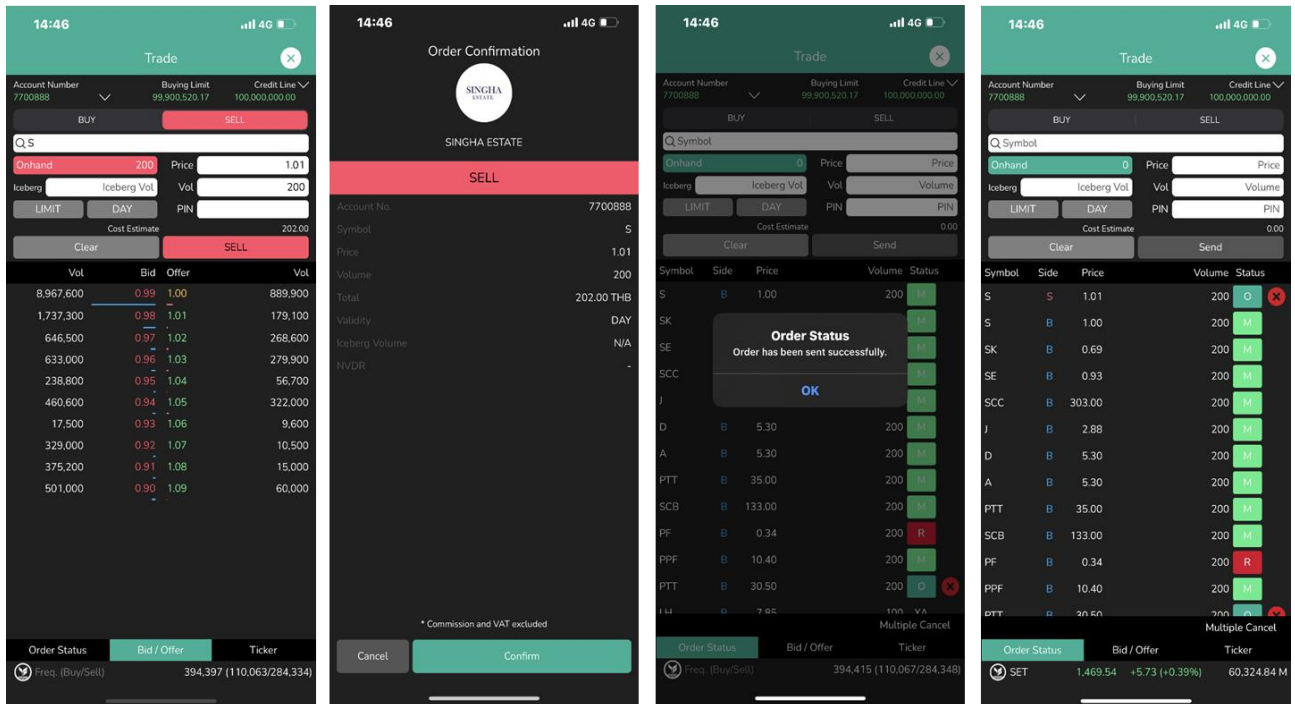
14:46 4G

Trade

Account Number 7700888
Buying Limit 99,900,520.17
Credit Line 100,000,000.00

BUY SELL

S

Onhand 200 Price 1.01
Iceberg Iceberg Vol Vol 200
LIMIT DAY PIN
Cost Estimate 202.00
Clear SELL

| Vol | Bid | Offer | Vol |
|---|---|---|---|
| 8,967,600 | 0.99 | 1.00 | 889,900 |
| 1,737,300 | 0.98 | 1.01 | 179,100 |
| 646,500 | 0.97 | 1.02 | 268,600 |
| 633,000 | 0.96 | 1.03 | 279,900 |
| 238,800 | 0.95 | 1.04 | 56,700 |
| 460,600 | 0.94 | 1.05 | 322,000 |
| 17,500 | 0.93 | 1.06 | 9,600 |
| 329,000 | 0.92 | 1.07 | 10,500 |
| 375,200 | 0.91 | 1.08 | 15,000 |
| 501,000 | 0.90 | 1.09 | 60,000 |

Order Status Bid / Offer Ticker
Freq. (Buy/Sell) 394,397 (110,063/284,334)

14:46 4G

Order Confirmation

SINGHA ESTATE

SINGHA ESTATE

SELL

Account No. 7700888
Symbol S
Price 1.01
Volume 200
Total 202.00 THB
Validity DAY
Iceberg Volume N/A
NVDR -

* Commission and VAT excluded

Cancel Confirm

14:46 4G

Trade

Account Number 7700888
Buying Limit 99,900,520.17
Credit Line 100,000,000.00

BUY SELL

Symbol

Onhand 0 Price Price
Iceberg Iceberg Vol Vol Volume
LIMIT DAY PIN PIN
Cost Estimate 0.00
Clear Send

| Symbol | Side | Price | Volume | Status |
|---|---|---|---|---|
| S | B | 1.00 | 200 | M |
| SK | | | | M |
| SE | | | | M |
| SCC | | | | M |
| J | | | | M |
| D | B | 5.30 | 200 | M |
| A | B | 5.30 | 200 | M |
| PTT | B | 35.00 | 200 | M |
| SCB | B | 133.00 | 200 | M |
| PF | B | 0.34 | 200 | R |
| PPF | B | 10.40 | 200 | M |
| PTT | B | 30.50 | 200 | O |
| LH | B | 7.85 | 100 | XA |

Order Status
Order has been sent successfully.
OK

Multiple Cancel
Order Status Bid / Offer Ticker
Freq. (Buy/Sell) 394,415 (110,067/284,348)

14:46 4G

Trade

Account Number 7700888
Buying Limit 99,900,520.17
Credit Line 100,000,000.00

BUY SELL

Symbol

Onhand 0 Price Price
Iceberg Iceberg Vol Vol Volume
LIMIT DAY PIN PIN
Cost Estimate 0.00
Clear Send

| Symbol | Side | Price | Volume | Status |
|---|---|---|---|---|
| S | S | 1.01 | 200 | O |
| S | B | 1.00 | 200 | M |
| SK | B | 0.69 | 200 | M |
| SE | B | 0.93 | 200 | M |
| SCC | B | 303.00 | 200 | M |
| J | B | 2.88 | 200 | M |
| D | B | 5.30 | 200 | M |
| A | B | 5.30 | 200 | M |
| PTT | B | 35.00 | 200 | M |
| SCB | B | 133.00 | 200 | M |
| PF | B | 0.34 | 200 | R |
| PPF | B | 10.40 | 200 | M |
| PTT | B | 30.50 | 200 | O |

Multiple Cancel
Order Status Bid / Offer Ticker
SET 1,469.54 +5.73 (+0.39%) 60,324.84 M